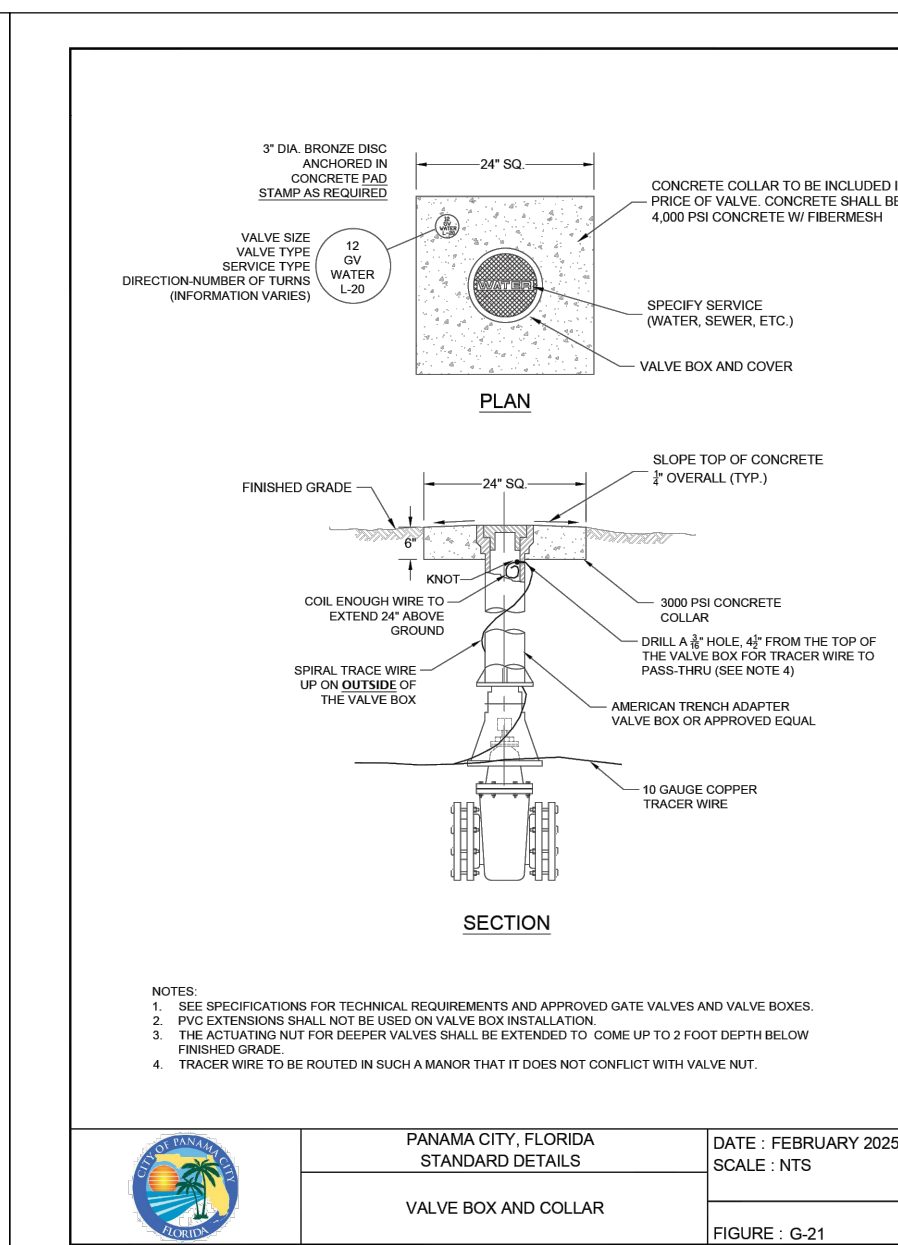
3" DIA. BRONZE DISC ANCHORED IN CONCRETE PAD STAMP AS REQUIRED

24" SQ.

CONCRETE COLLAR TO BE INCLUDED I PRICE OF VALVE. CONCRETE SHALL BE 4,000 PSI CONCRETE W/ FIBERMESH

VALVE SIZE
VALVE TYPE
SERVICE TYPE
DIRECTION-NUMBER OF TURNS
(INFORMATION VARIES)

12
GV
WATER
L-20

12
GV
WATER
L-20

WATER

SPECIFY SERVICE (WATER, SEWER, ETC.)

VALVE BOX AND COVER

PLAN

SLOPE TOP OF CONCRETE $\frac{1}{4}$" OVERALL (TYP.)

FINISHED GRADE

24" SQ.

6"

KNOT

COIL ENOUGH WIRE TO EXTEND 24" ABOVE GROUND

3000 PSI CONCRETE COLLAR

DRILL A $\frac{3}{16}$" HOLE, $4\frac{1}{2}$" FROM THE TOP OF THE VALVE BOX FOR TRACER WIRE TO PASS-THRU (SEE NOTE 4)

SPIRAL TRACE WIRE UP ON OUTSIDE OF THE VALVE BOX

AMERICAN TRENCH ADAPTER VALVE BOX OR APPROVED EQUAL

10 GAUGE COPPER TRACER WIRE

SECTION

NOTES:
1. SEE SPECIFICATIONS FOR TECHNICAL REQUIREMENTS AND APPROVED GATE VALVES AND VALVE BOXES.
2. PVC EXTENSIONS SHALL NOT BE USED ON VALVE BOX INSTALLATION.
3. THE ACTUATING NUT FOR DEEPER VALVES SHALL BE EXTENDED TO COME UP TO 2 FOOT DEPTH BELOW FINISHED GRADE.
4. TRACER WIRE TO BE ROUTED IN SUCH A MANOR THAT IT DOES NOT CONFLICT WITH VALVE NUT.

CITY OF PANAMA CITY
FLORIDA

PANAMA CITY, FLORIDA
STANDARD DETAILS

VALVE BOX AND COLLAR

DATE : FEBRUARY 2025
SCALE : NTS

FIGURE : G-21